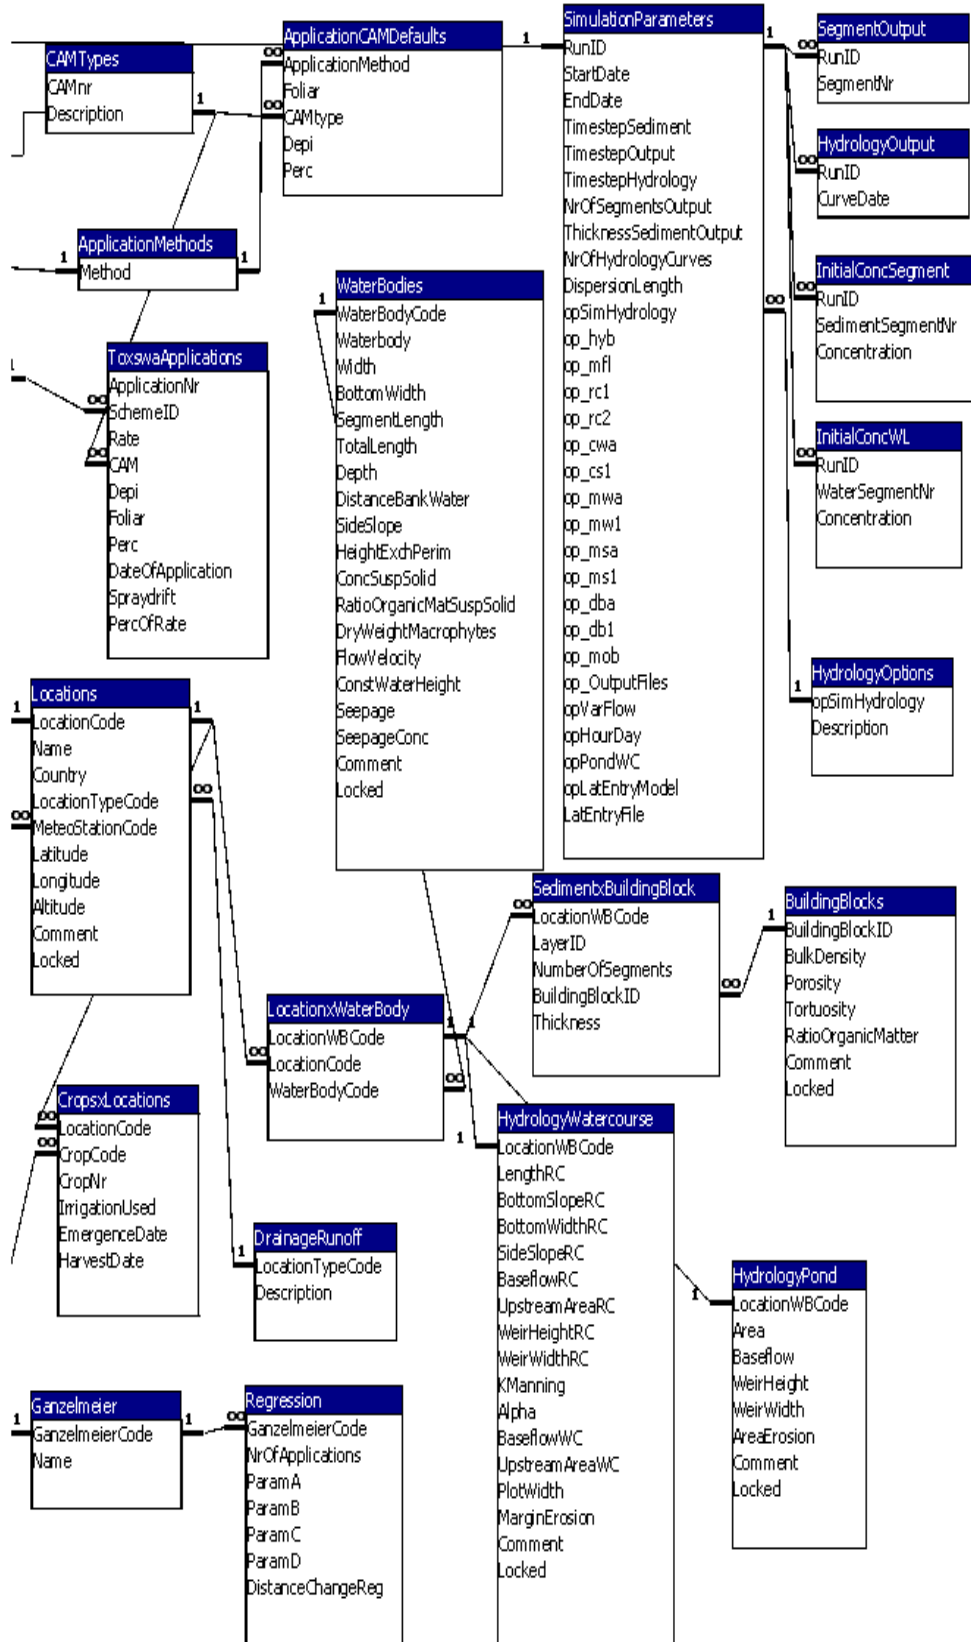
CAMTypes
CAMnr
Description

ApplicationCAMDefaults
ApplicationMethod
Foliar
CAMtype
Depi
Perc

SimulationParameters
RunID
StartDate
EndDate
TimestepSediment
TimestepOutput
TimestepHydrology
NrOfSegmentsOutput
ThicknessSedimentOutput
NrOfHydrologyCurves
DispersionLength
opSimHydrology
op_hyb
op_mfl
op_rc1
op_rc2
op_cwa
op_cs1
op_mwa
op_mw1
op_msa
op_ms1
op_dba
op_db1
op_mob
op_OutputFiles
opVarFlow
opHourDay
opPondWC
opLatEntryModel
LatEntryFile

SegmentOutput
RunID
SegmentNr

HydrologyOutput
RunID
CurveDate

InitialConcSegment
RunID
SedimentSegmentNr
Concentration

InitialConcWL
RunID
WaterSegmentNr
Concentration

HydrologyOptions
opSimHydrology
Description

ApplicationMethods
Method

WaterBodies
WaterBodyCode
Waterbody
Width
BottomWidth
SegmentLength
TotalLength
Depth
DistanceBankWater
SideSlope
HeightExchPerim
ConcSuspSolid
RatioOrganicMatSuspSolid
DryWeightMacrophytes
FlowVelocity
ConstWaterHeight
Seepage
SeepageConc
Comment
Locked

ToxswaApplications
ApplicationNr
SchemeID
Rate
CAM
Depi
Foliar
Perc
DateOfApplication
Spraydrift
PercOfRate

Locations
LocationCode
Name
Country
LocationTypeCode
MeteoStationCode
Latitude
Longitude
Altitude
Comment
Locked

SedimentxBuildingBlock
LocationWBCode
LayerID
NumberOfSegments
BuildingBlockID
Thickness

BuildingBlocks
BuildingBlockID
BulkDensity
Porosity
Tortuosity
RatioOrganicMatter
Comment
Locked

LocationxWaterBody
LocationWBCode
LocationCode
WaterBodyCode

CropsxLocations
LocationCode
CropCode
CropNr
IrrigationUsed
EmergenceDate
HarvestDate

HydrologyWatercourse
LocationWBCode
LengthRC
BottomSlopeRC
BottomWidthRC
SideSlopeRC
BaseflowRC
UpstreamAreaRC
WeirHeightRC
WeirWidthRC
KManning
Alpha
BaseflowWC
UpstreamAreaWC
PlotWidth
MarginErosion
Comment
Locked

DrainageRunoff
LocationTypeCode
Description

HydrologyPond
LocationWBCode
Area
Baseflow
WeirHeight
WeirWidth
AreaErosion
Comment
Locked

Ganzelmeier
GanzelmeierCode
Name

Regression
GanzelmeierCode
NrOfApplications
ParamA
ParamB
ParamC
ParamD
DistanceChangeReg